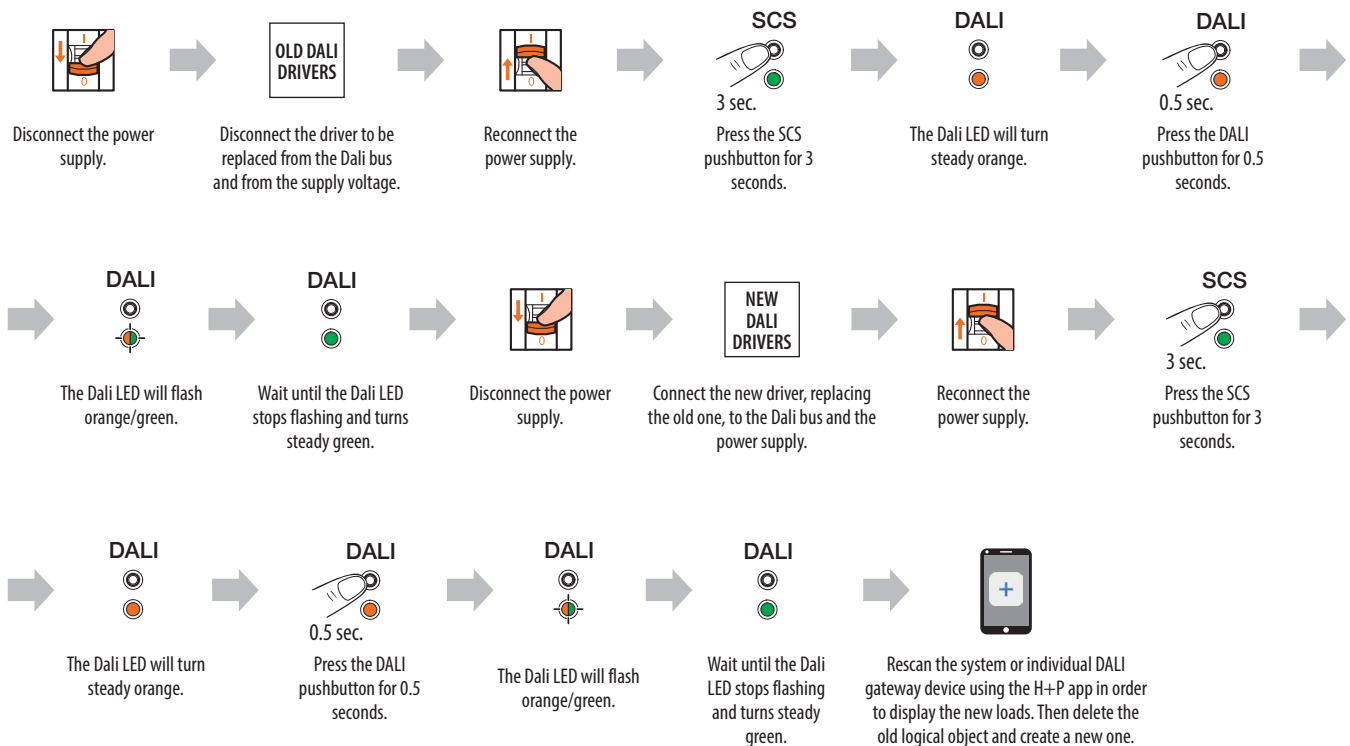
I
0

Disconnect the power supply.

OLD DALI DRIVERS

Disconnect the driver to be replaced from the Dali bus and from the supply voltage.

I
0

Reconnect the power supply.

SCS

3 sec.

Press the SCS pushbutton for 3 seconds.

DALI

The Dali LED will turn steady orange.

DALI

0.5 sec.

Press the DALI pushbutton for 0.5 seconds.

DALI

The Dali LED will flash orange/green.

DALI

Wait until the Dali LED stops flashing and turns steady green.

I
0

Disconnect the power supply.

NEW DALI DRIVERS

Connect the new driver, replacing the old one, to the Dali bus and the power supply.

I
0

Reconnect the power supply.

SCS

3 sec.

Press the SCS pushbutton for 3 seconds.

DALI

The Dali LED will turn steady orange.

DALI

0.5 sec.

Press the DALI pushbutton for 0.5 seconds.

DALI

The Dali LED will flash orange/green.

DALI

Wait until the Dali LED stops flashing and turns steady green.

+

Rescan the system or individual DALI gateway device using the H+P app in order to display the new loads. Then delete the old logical object and create a new one.